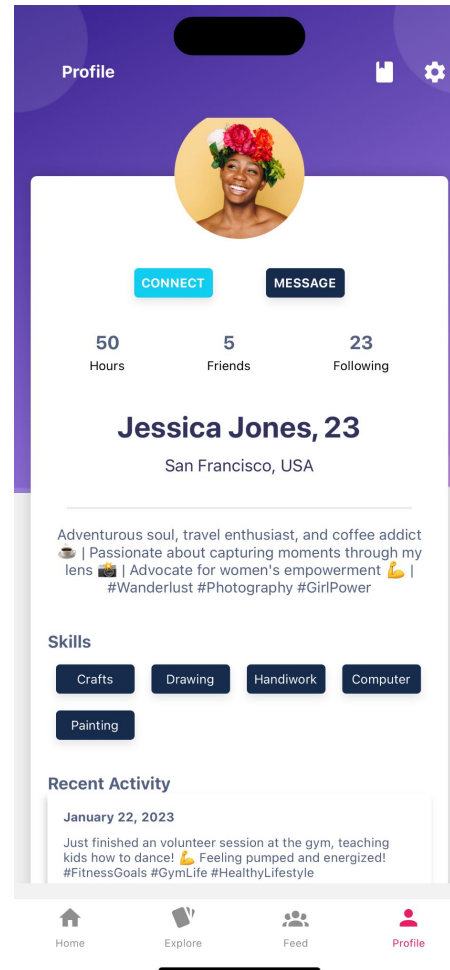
Profile

CONNECT MESSAGE

50
Hours

5
Friends

23
Following

Jessica Jones, 23

San Francisco, USA

Adventurous soul, travel enthusiast, and coffee addict ☕ | Passionate about capturing moments through my lens 📸 | Advocate for women's empowerment 💪 | #Wanderlust #Photography #GirlPower

Skills

Crafts
Drawing
Handiwork
Computer
Painting

Recent Activity

January 22, 2023

Just finished an volunteer session at the gym, teaching kids how to dance! 💪 Feeling pumped and energized! #FitnessGoals #GymLife #HealthyLifestyle

Home
Explore
Feed
Profile